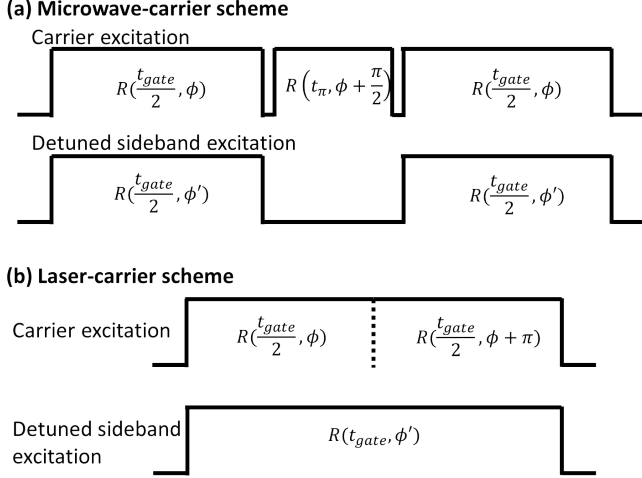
(a) Microwave-carrier scheme

Carrier excitation

$R(\frac{t_{gate}}{2}, \phi)$

$R\left(t_{\pi}, \phi + \frac{\pi}{2}\right)$

$R(\frac{t_{gate}}{2}, \phi)$

Detuned sideband excitation

$R(\frac{t_{gate}}{2}, \phi')$

$R(\frac{t_{gate}}{2}, \phi')$

(b) Laser-carrier scheme

Carrier excitation

$R(\frac{t_{gate}}{2}, \phi)$

$R(\frac{t_{gate}}{2}, \phi + \pi)$

Detuned sideband excitation

$R(t_{gate}, \phi')$